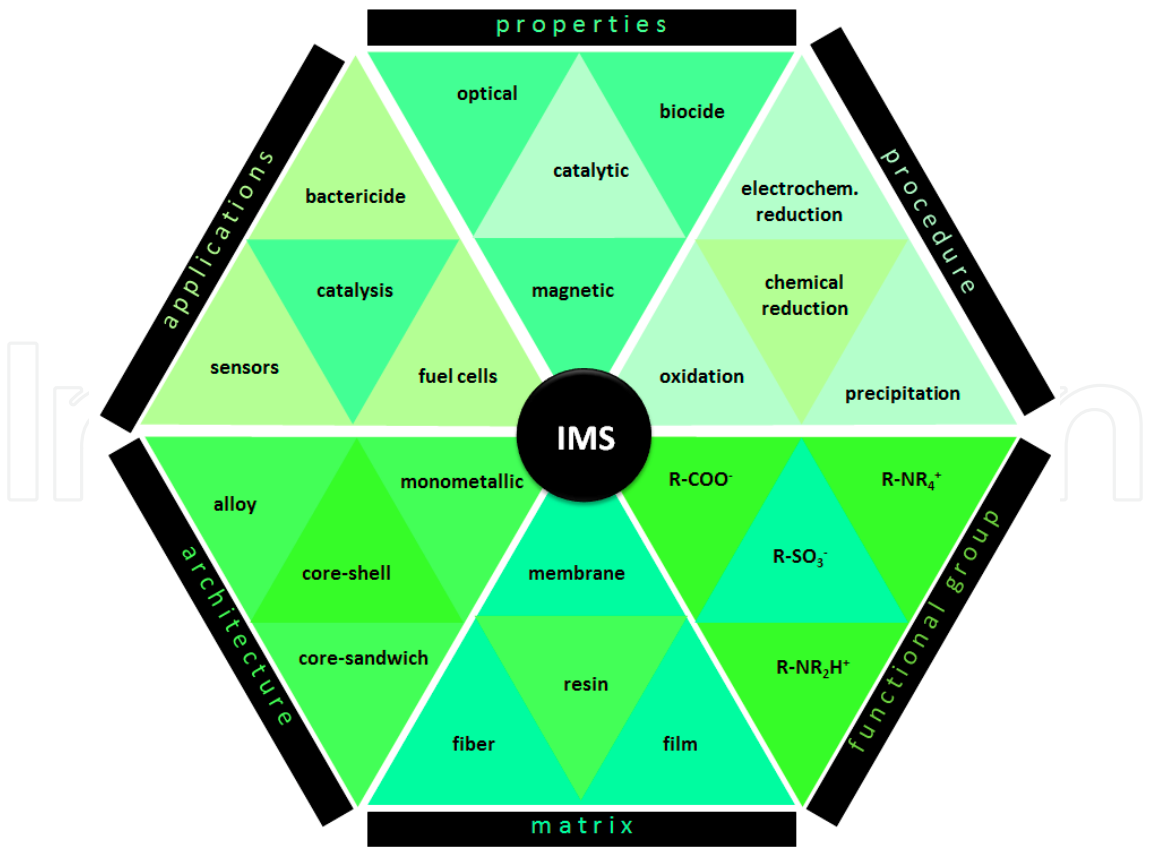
properties

optical

biocide

catalytic

magnetic

procedure

electrochem. reduction

chemical reduction

oxidation

precipitation

applications

bactericide

catalysis

sensors

fuel cells

IMS

architecture

alloy

monometallic

core-shell

core-sandwich

matrix

membrane

resin

fiber

film

functional group

R-COO$^-$

R-NR$_4^+$

R-SO$_3^-$

R-NR$_2$H$^+$